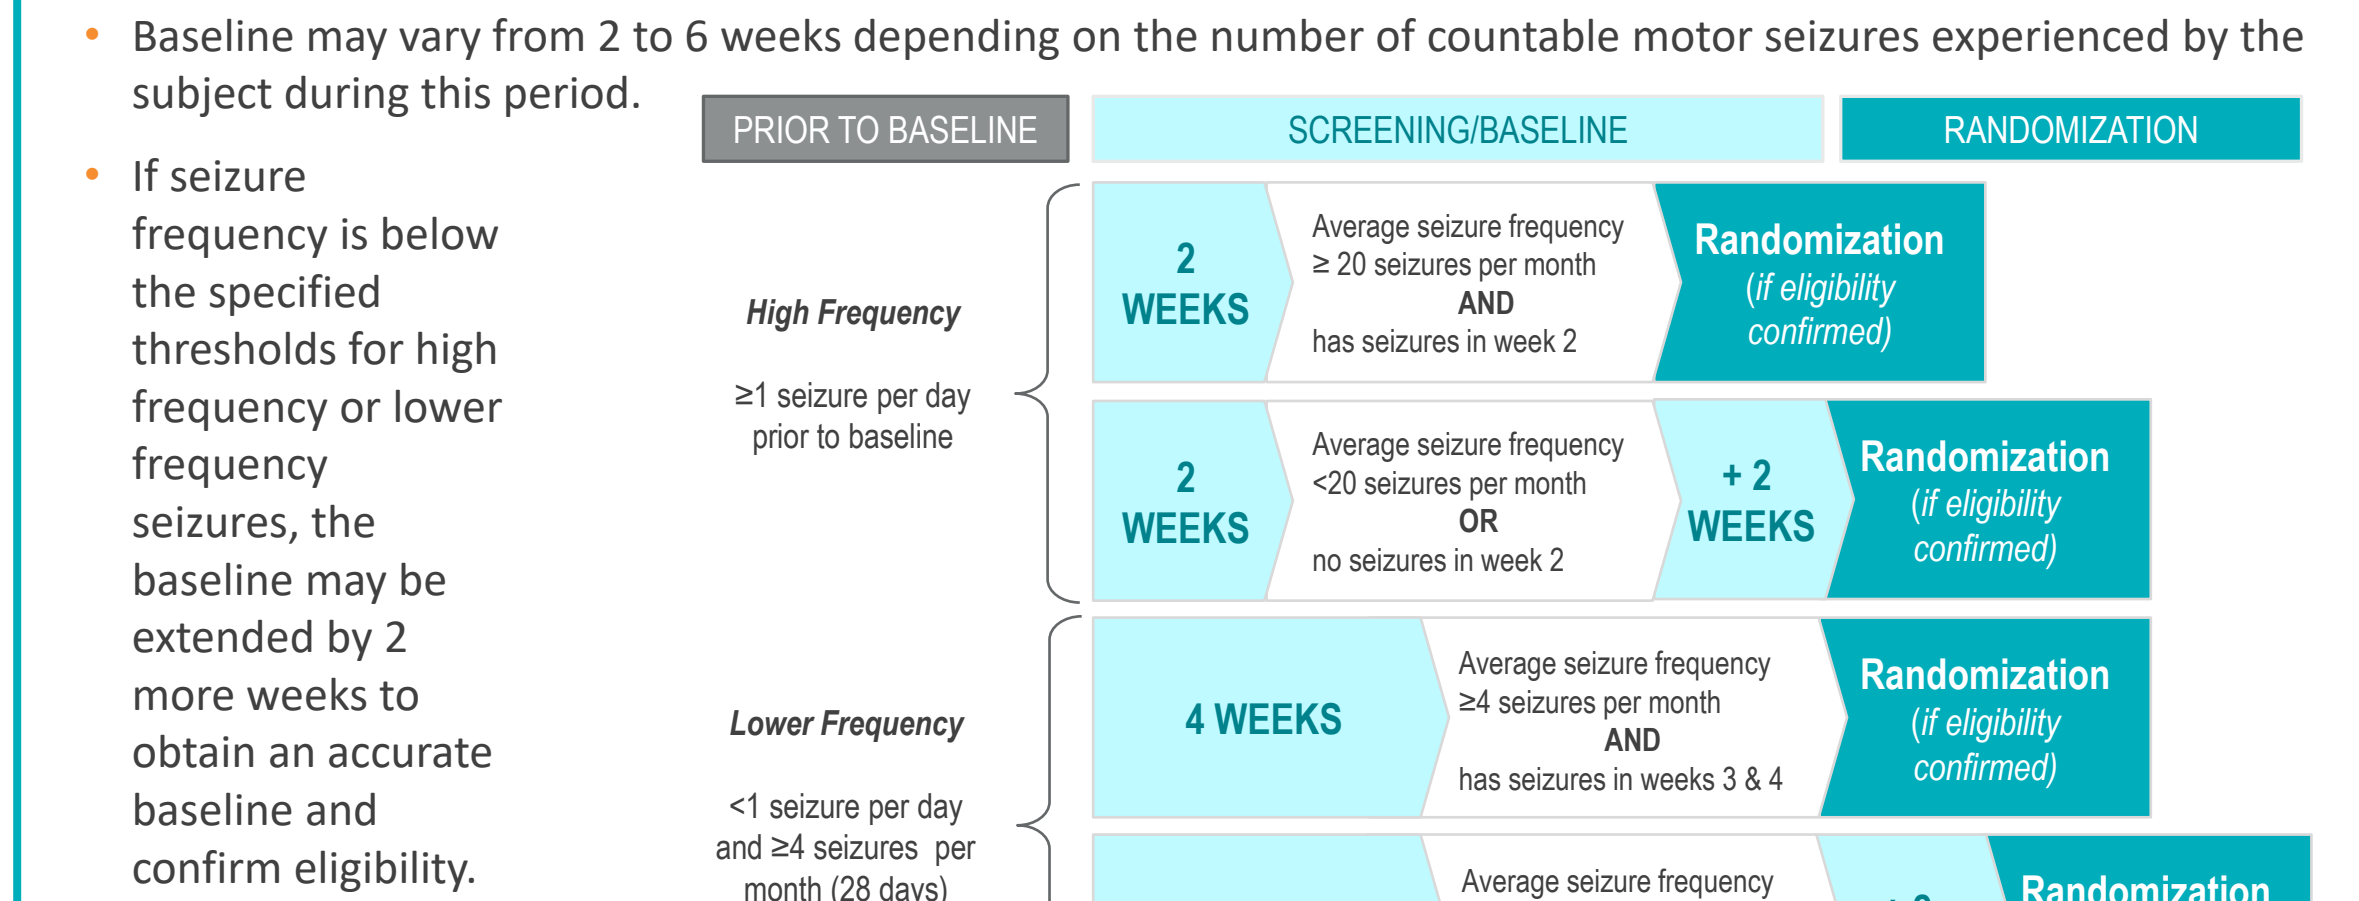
• Baseline may vary from 2 to 6 weeks depending on the number of countable motor seizures experienced by the subject during this period.

• If seizure frequency is below the specified thresholds for high frequency or lower frequency seizures, the baseline may be extended by 2 more weeks to obtain an accurate baseline and confirm eligibility.

PRIOR TO BASELINE

SCREENING/BASELINE

RANDOMIZATION

High Frequency

≥1 seizure per day prior to baseline

2 WEEKS

Average seizure frequency ≥ 20 seizures per month AND has seizures in week 2

Randomization (if eligibility confirmed)

2 WEEKS

Average seizure frequency <20 seizures per month OR no seizures in week 2

+ 2 WEEKS

Randomization (if eligibility confirmed)

Lower Frequency

<1 seizure per day and ≥4 seizures per month (28 days)

4 WEEKS

Average seizure frequency ≥4 seizures per month AND has seizures in weeks 3 & 4

Randomization (if eligibility confirmed)

Average seizure frequency

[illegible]

Randomization